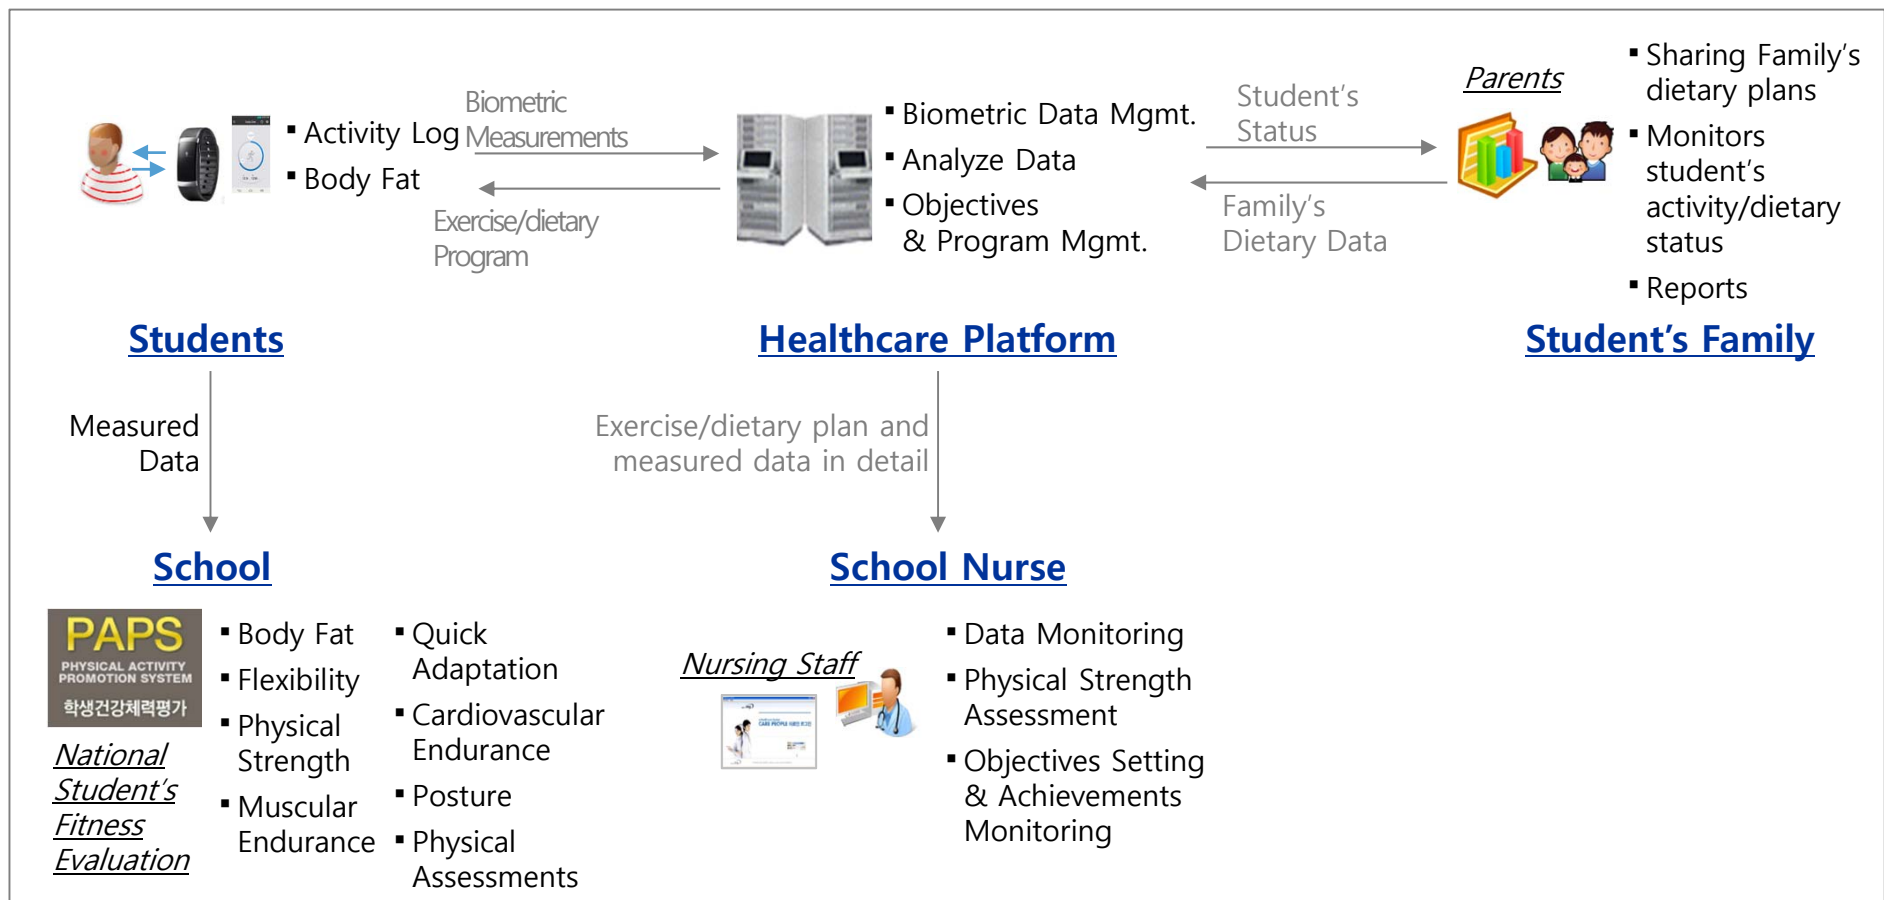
▪ Activity Log
▪ Body Fat

Biometric Measurements

Exercise/dietary Program

▪ Biometric Data Mgmt.
▪ Analyze Data
▪ Objectives & Program Mgmt.

Student's Status

Family's Dietary Data

Parents

▪ Sharing Family's dietary plans
▪ Monitors student's activity/dietary status
▪ Reports

Students

Healthcare Platform

Student's Family

Measured Data

Exercise/dietary plan and measured data in detail

School

School Nurse

PAPS
PHYSICAL ACTIVITY PROMOTION SYSTEM
학생건강체력평가

National Student's Fitness Evaluation

▪ Body Fat
▪ Flexibility
▪ Physical Strength
▪ Muscular Endurance

▪ Quick Adaptation
▪ Cardiovascular Endurance
▪ Posture
▪ Physical Assessments

Nursing Staff

▪ Data Monitoring
▪ Physical Strength Assessment
▪ Objectives Setting & Achievements Monitoring